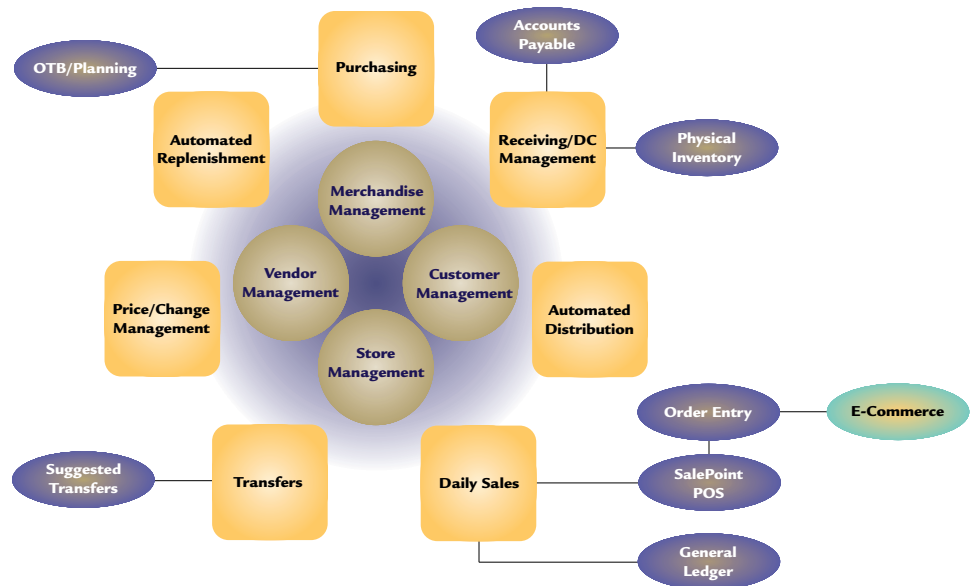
Accounts Payable

OTB/Planning

Purchasing

Automated Replenishment

Receiving/DC Management

Physical Inventory

Merchandise Management

Vendor Management

Customer Management

Store Management

Price/Change Management

Automated Distribution

Order Entry

E-Commerce

Suggested Transfers

Transfers

Daily Sales

SalePoint POS

General Ledger